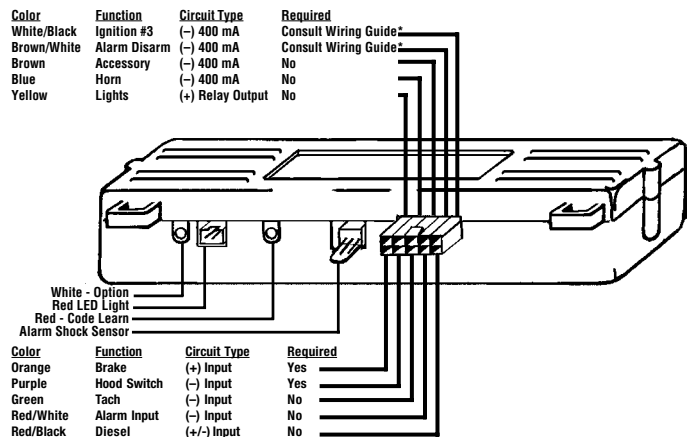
| Color | Function | Circuit Type | Required |
|---|---|---|---|
| White/Black | Ignition #3 | (–) 400 mA | Consult Wiring Guide* |
| Brown/White | Alarm Disarm | (–) 400 mA | Consult Wiring Guide* |
| Brown | Accessory | (–) 400 mA | No |
| Blue | Horn | (–) 400 mA | No |
| Yellow | Lights | (+) Relay Output | No |

White - Option
Red LED Light
Red - Code Learn
Alarm Shock Sensor

| Color | Function | Circuit Type | Required |
|---|---|---|---|
| Orange | Brake | (+) Input | Yes |
| Purple | Hood Switch | (–) Input | Yes |
| Green | Tach | (–) Input | No |
| Red/White | Alarm Input | (–) Input | No |
| Red/Black | Diesel | (+/-) Input | No |